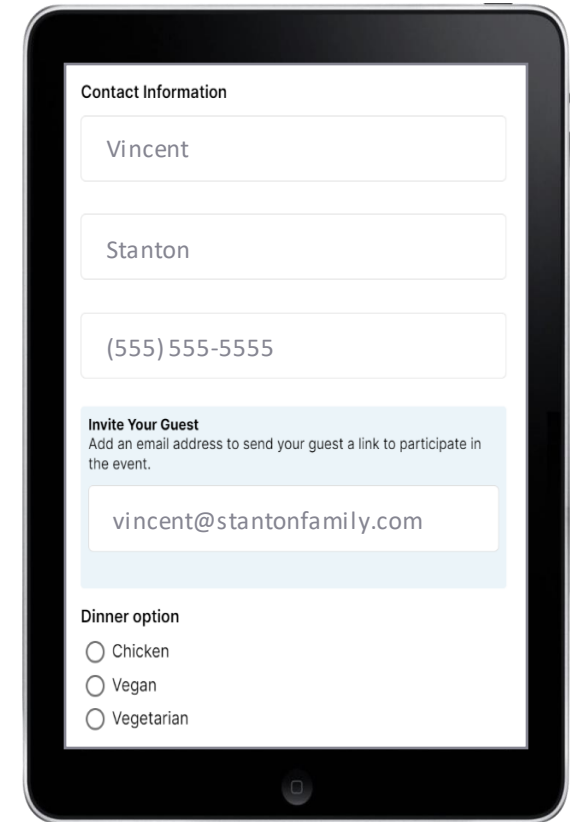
Contact Information

Vincent

Stanton

(555) 555-5555

Invite Your Guest
Add an email address to send your guest a link to participate in the event.

vincent@stantonfamily.com

Dinner option

Chicken
Vegan
Vegetarian